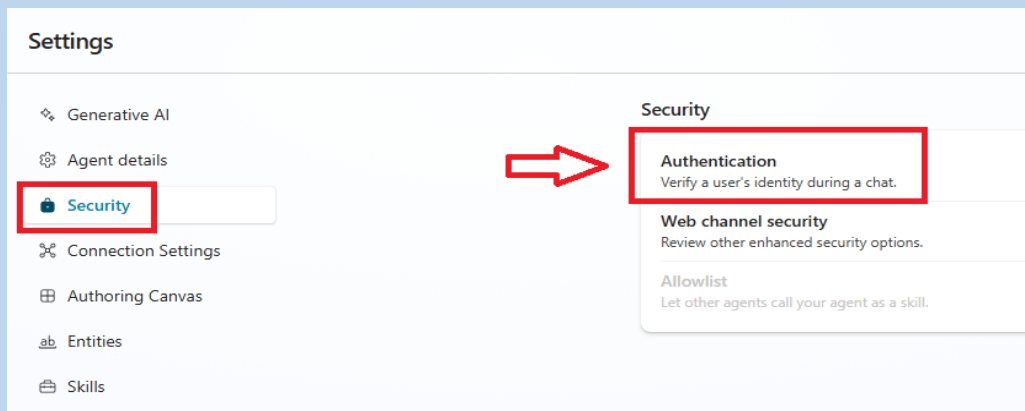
Settings

Generative AI

Agent details

Security

Connection Settings

Authoring Canvas

ab Entities

Skills

Security

Authentication
Verify a user's identity during a chat.

Web channel security
Review other enhanced security options.

Allowlist
Let other agents call your agent as a skill.